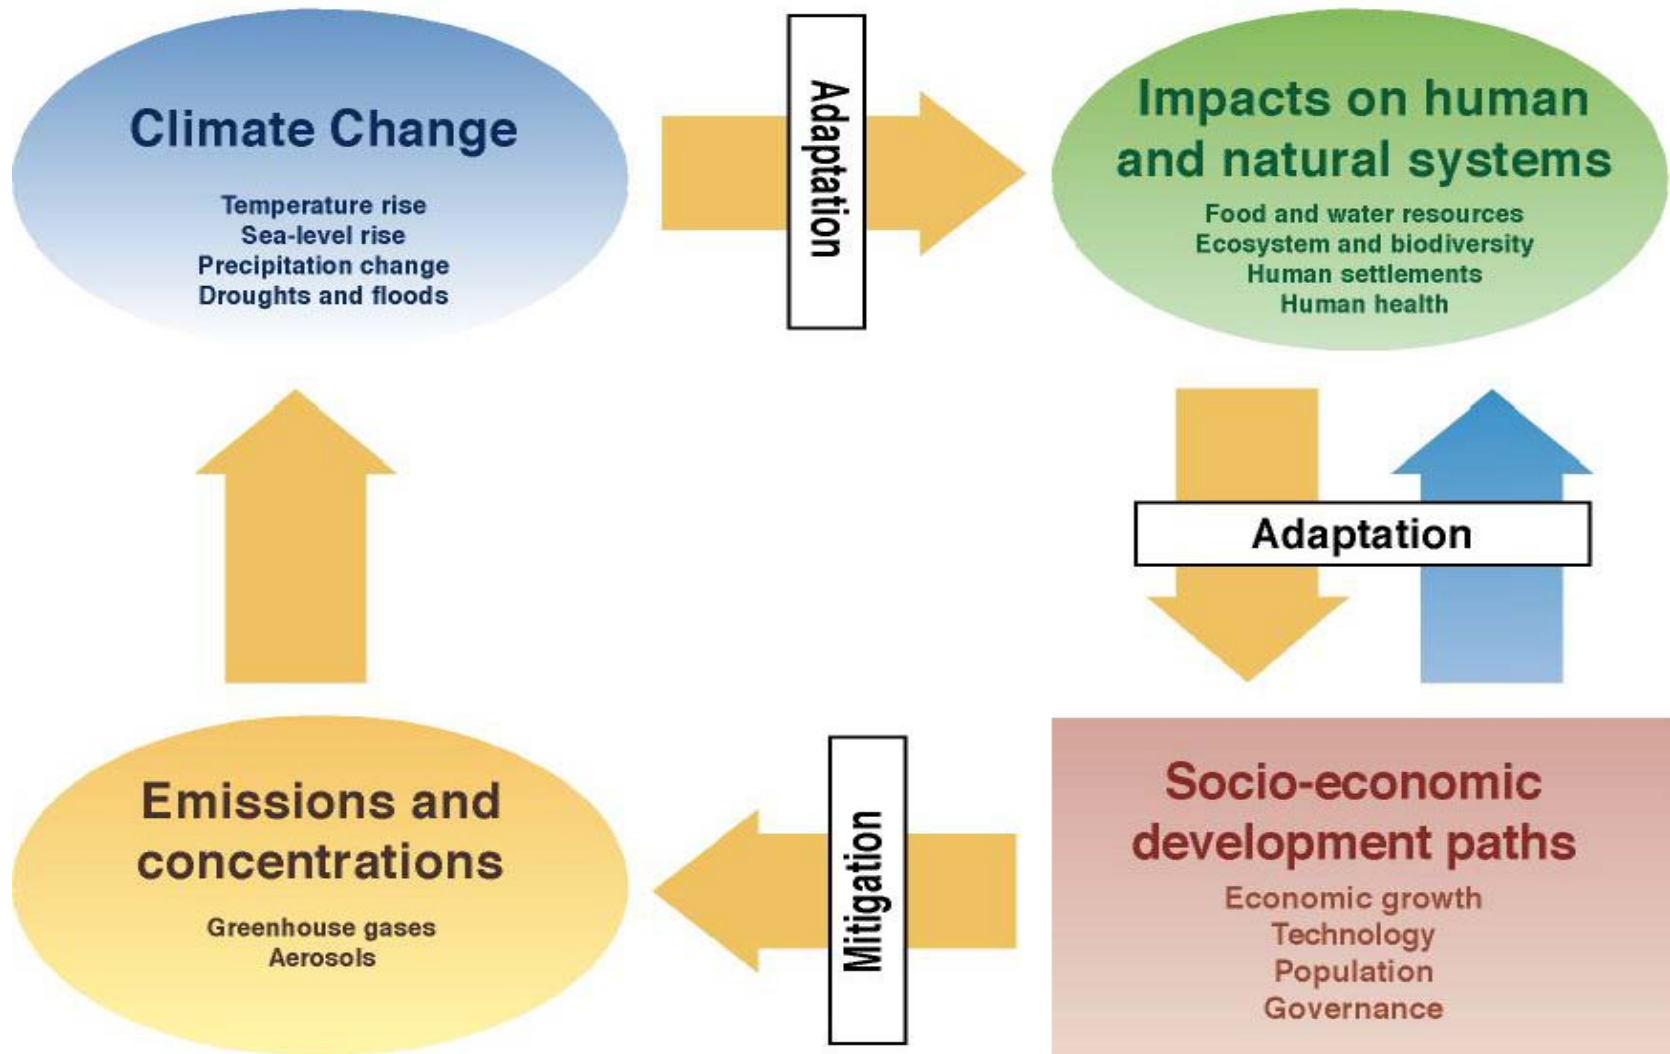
Climate Change

Temperature rise
Sea-level rise
Precipitation change
Droughts and floods

Adaptation

Impacts on human and natural systems

Food and water resources
Ecosystem and biodiversity
Human settlements
Human health

Adaptation

Emissions and concentrations

Greenhouse gases
Aerosols

Mitigation

Socio-economic development paths

Economic growth
Technology
Population
Governance